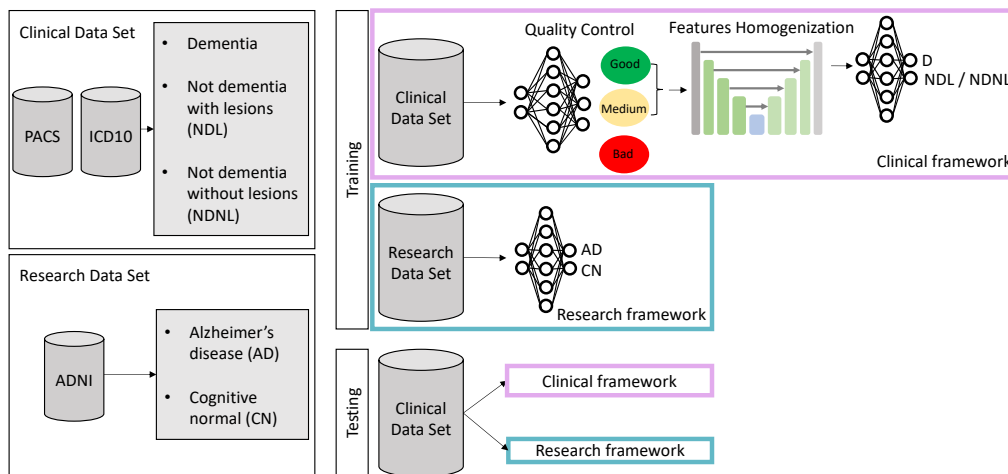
Clinical Data Set

PACS

ICD10

- Dementia
- Not dementia with lesions (NDL)
- Not dementia without lesions (NDNL)

Research Data Set

ADNI

- Alzheimer's disease (AD)
- Cognitive normal (CN)

Training

Clinical Data Set

Quality Control

Good

Medium

Bad

Features Homogenization

D

NDL / NDNL

Clinical framework

Research Data Set

AD

CN

Research framework

Testing

Clinical Data Set

Clinical framework

Research framework